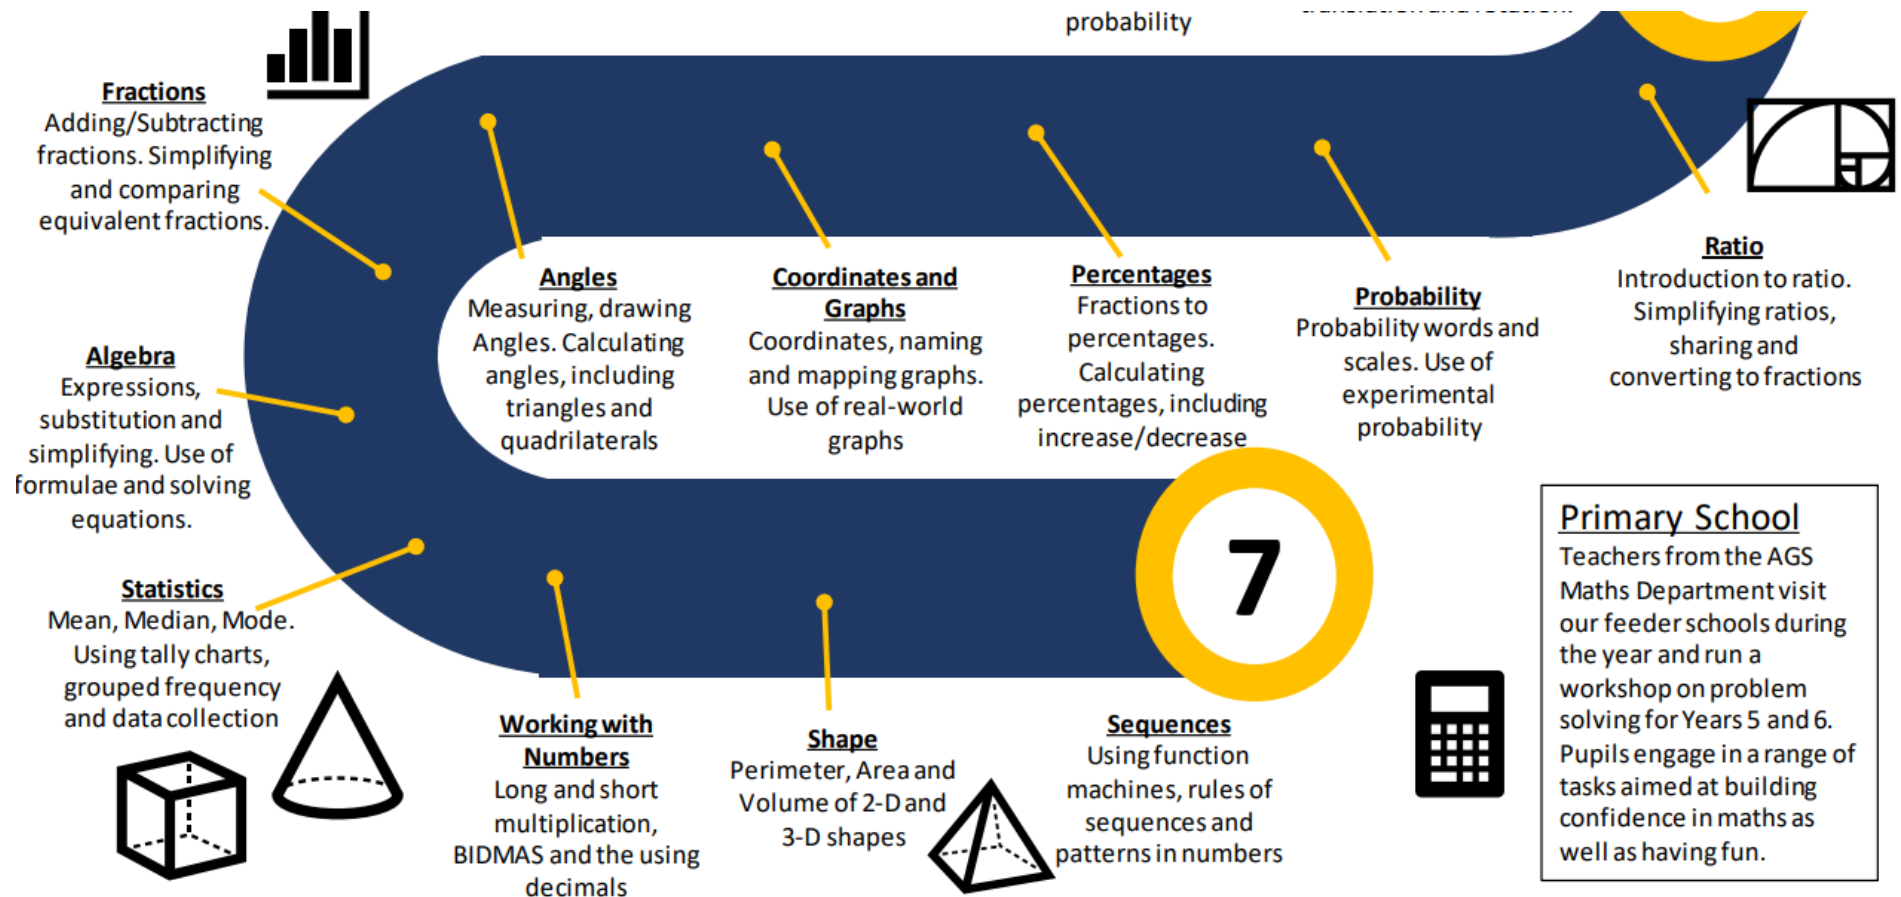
probability

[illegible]

Fractions
Adding/Subtracting fractions. Simplifying and comparing equivalent fractions.

Angles
Measuring, drawing Angles. Calculating angles, including triangles and quadrilaterals

Coordinates and Graphs
Coordinates, naming and mapping graphs. Use of real-world graphs

Percentages
Fractions to percentages. Calculating percentages, including increase/decrease

Probability
Probability words and scales. Use of experimental probability

Ratio
Introduction to ratio. Simplifying ratios, sharing and converting to fractions

Algebra
Expressions, substitution and simplifying. Use of formulae and solving equations.

7

Statistics
Mean, Median, Mode. Using tally charts, grouped frequency and data collection

Working with Numbers
Long and short multiplication, BIDMAS and the using decimals

Shape
Perimeter, Area and Volume of 2-D and 3-D shapes

Sequences
Using function machines, rules of sequences and patterns in numbers

Primary School
Teachers from the AGS Maths Department visit our feeder schools during the year and run a workshop on problem solving for Years 5 and 6. Pupils engage in a range of tasks aimed at building confidence in maths as well as having fun.